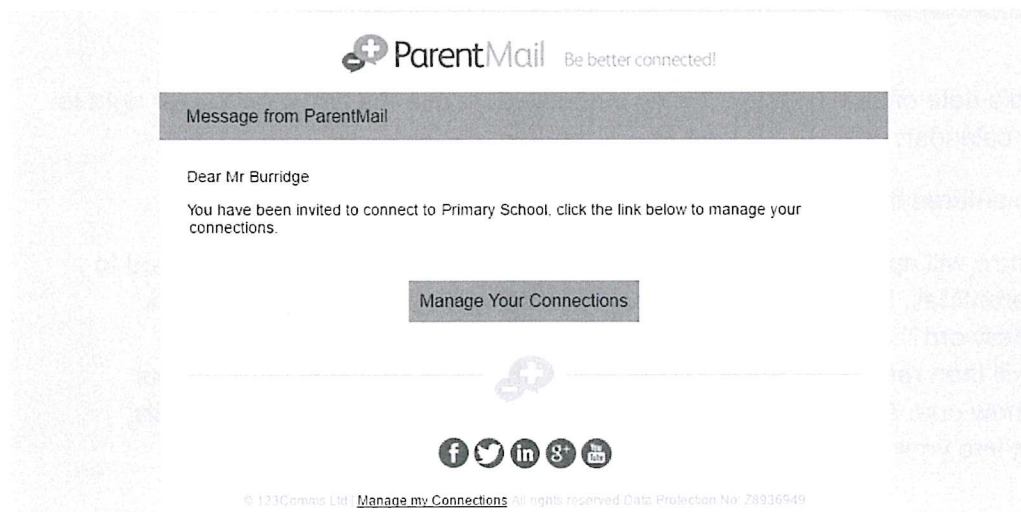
ParentMail Be better connected!

Message from ParentMail

Dear Mr Burridge

You have been invited to connect to Primary School, click the link below to manage your connections.

Manage Your Connections

© 123Comms Ltd | Manage my Connections All rights reserved Data Protection No: Z8936949